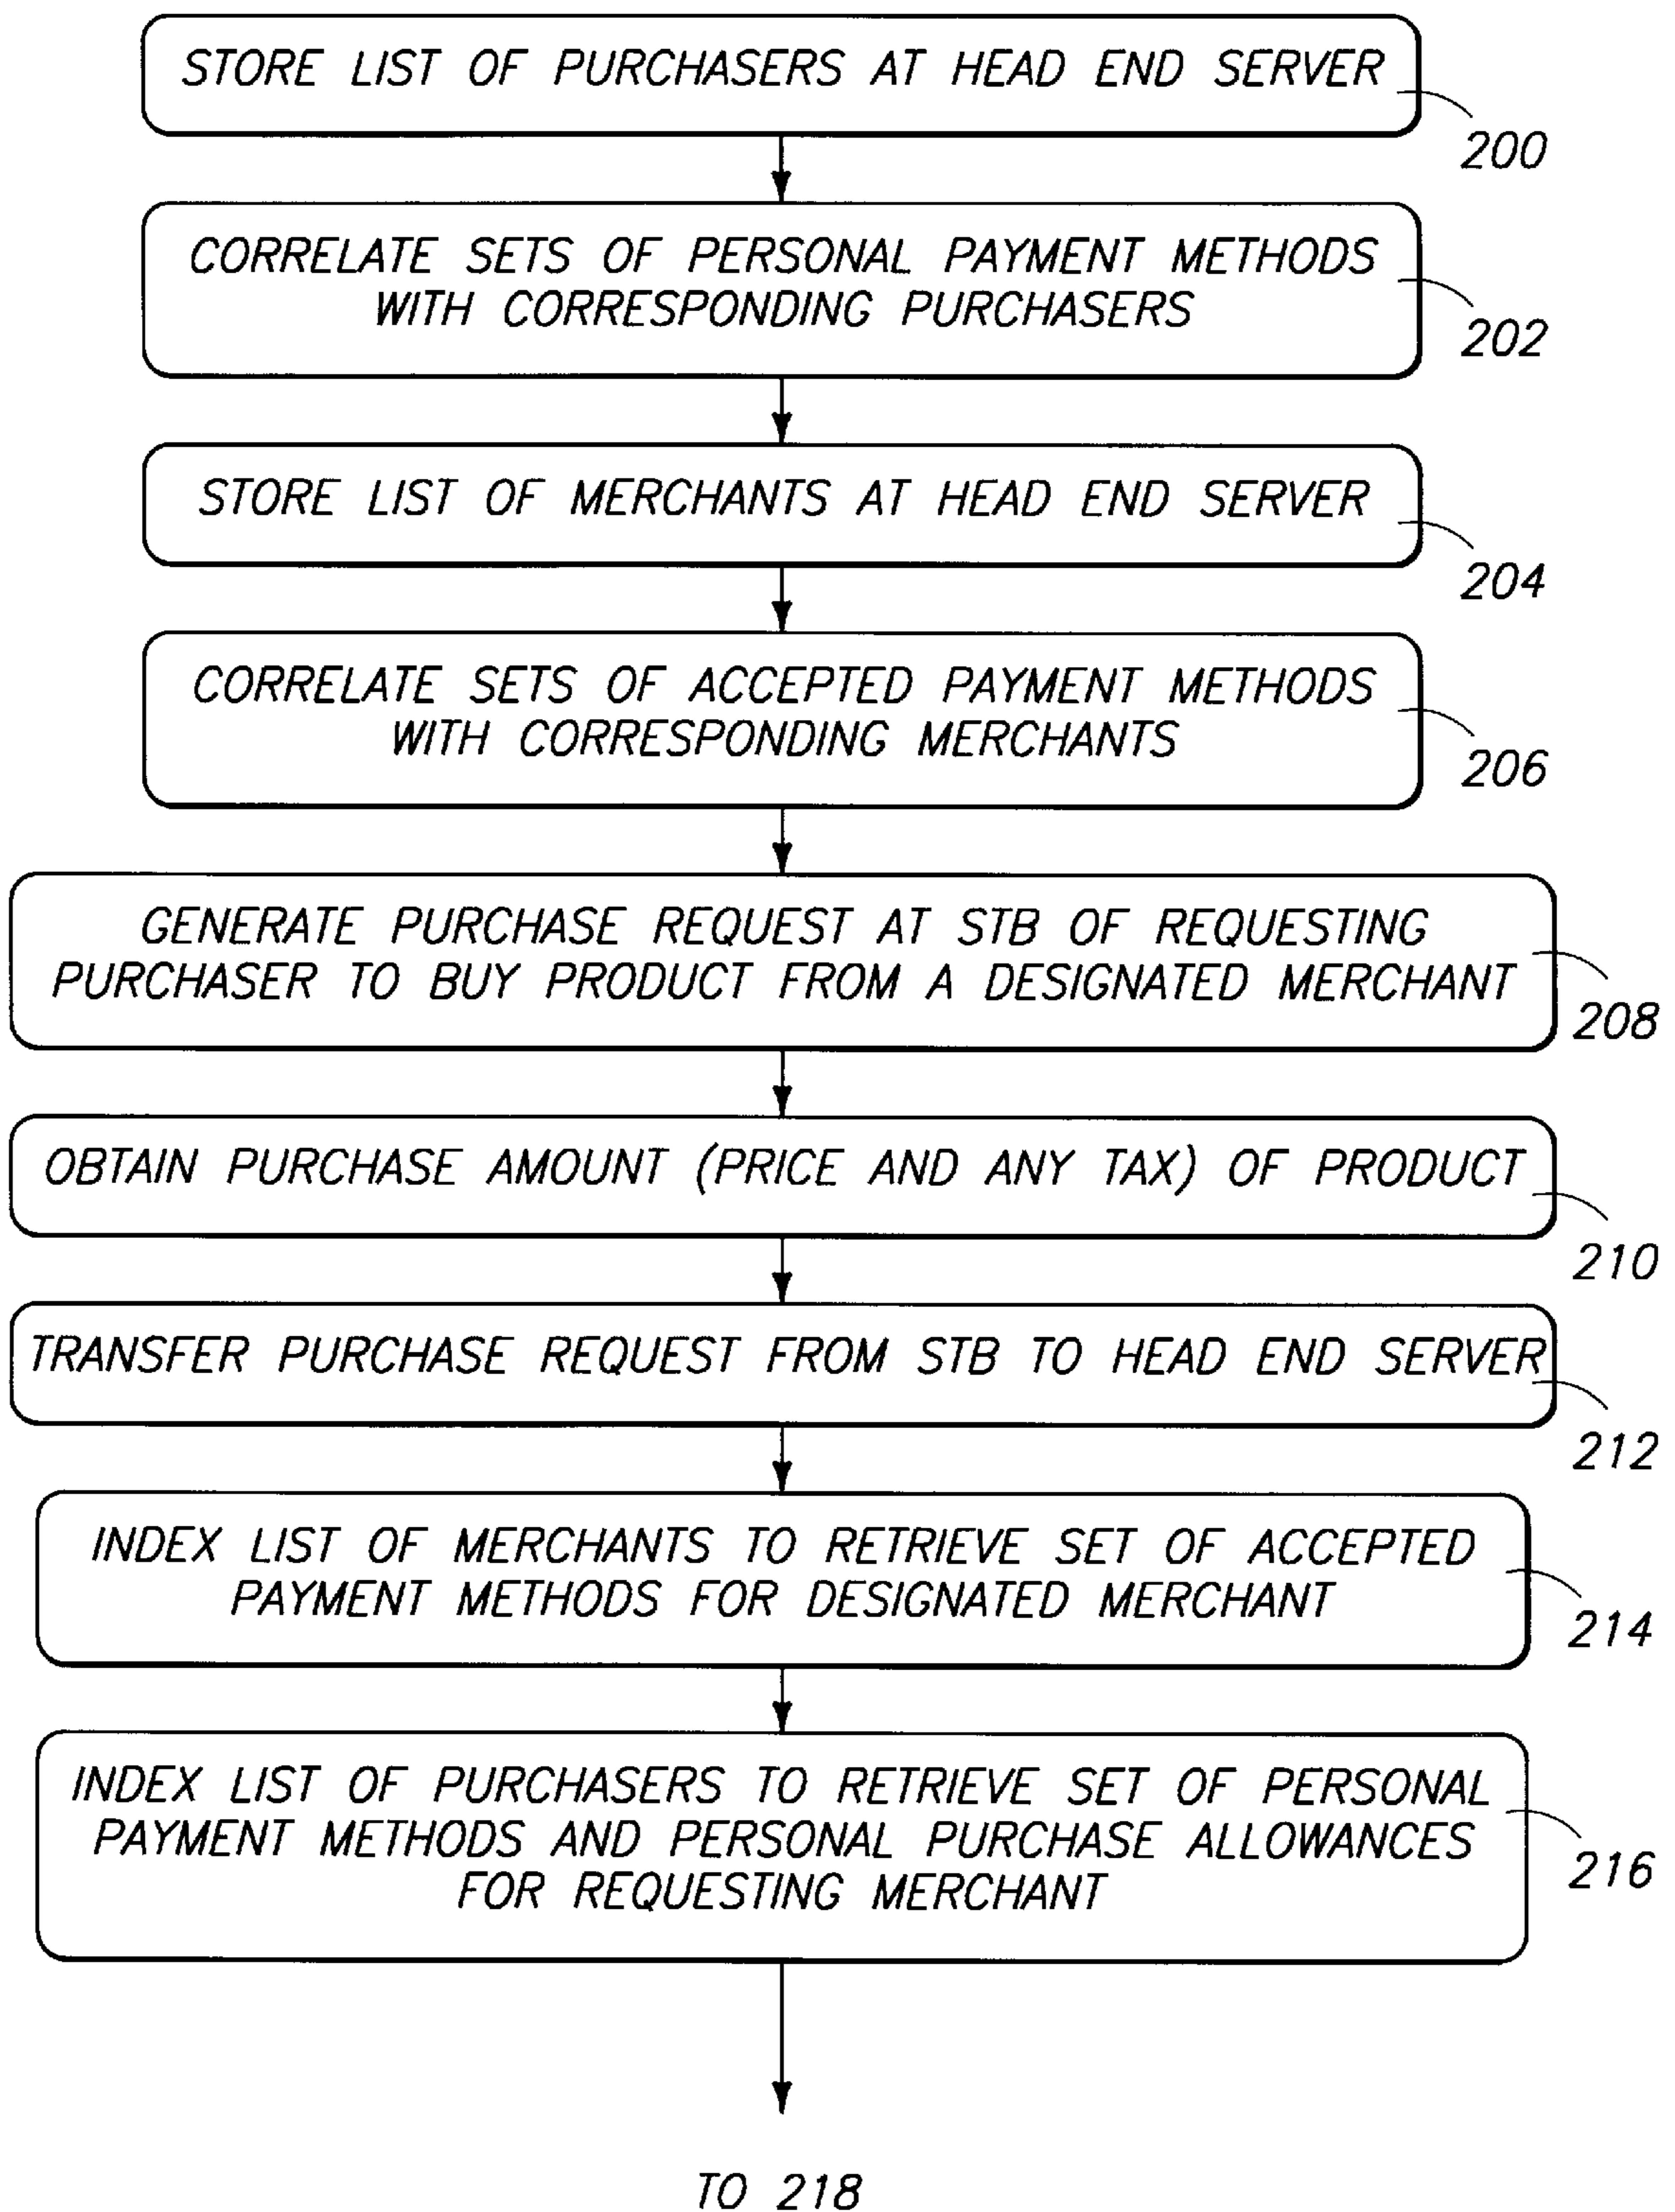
STORE LIST OF PURCHASERS AT HEAD END SERVER

200

CORRELATE SETS OF PERSONAL PAYMENT METHODS WITH CORRESPONDING PURCHASERS

202

STORE LIST OF MERCHANTS AT HEAD END SERVER

204

CORRELATE SETS OF ACCEPTED PAYMENT METHODS WITH CORRESPONDING MERCHANTS

206

GENERATE PURCHASE REQUEST AT STB OF REQUESTING PURCHASER TO BUY PRODUCT FROM A DESIGNATED MERCHANT

208

OBTAIN PURCHASE AMOUNT (PRICE AND ANY TAX) OF PRODUCT

210

TRANSFER PURCHASE REQUEST FROM STB TO HEAD END SERVER

212

INDEX LIST OF MERCHANTS TO RETRIEVE SET OF ACCEPTED PAYMENT METHODS FOR DESIGNATED MERCHANT

214

INDEX LIST OF PURCHASERS TO RETRIEVE SET OF PERSONAL PAYMENT METHODS AND PERSONAL PURCHASE ALLOWANCES FOR REQUESTING MERCHANT

216

TO 218